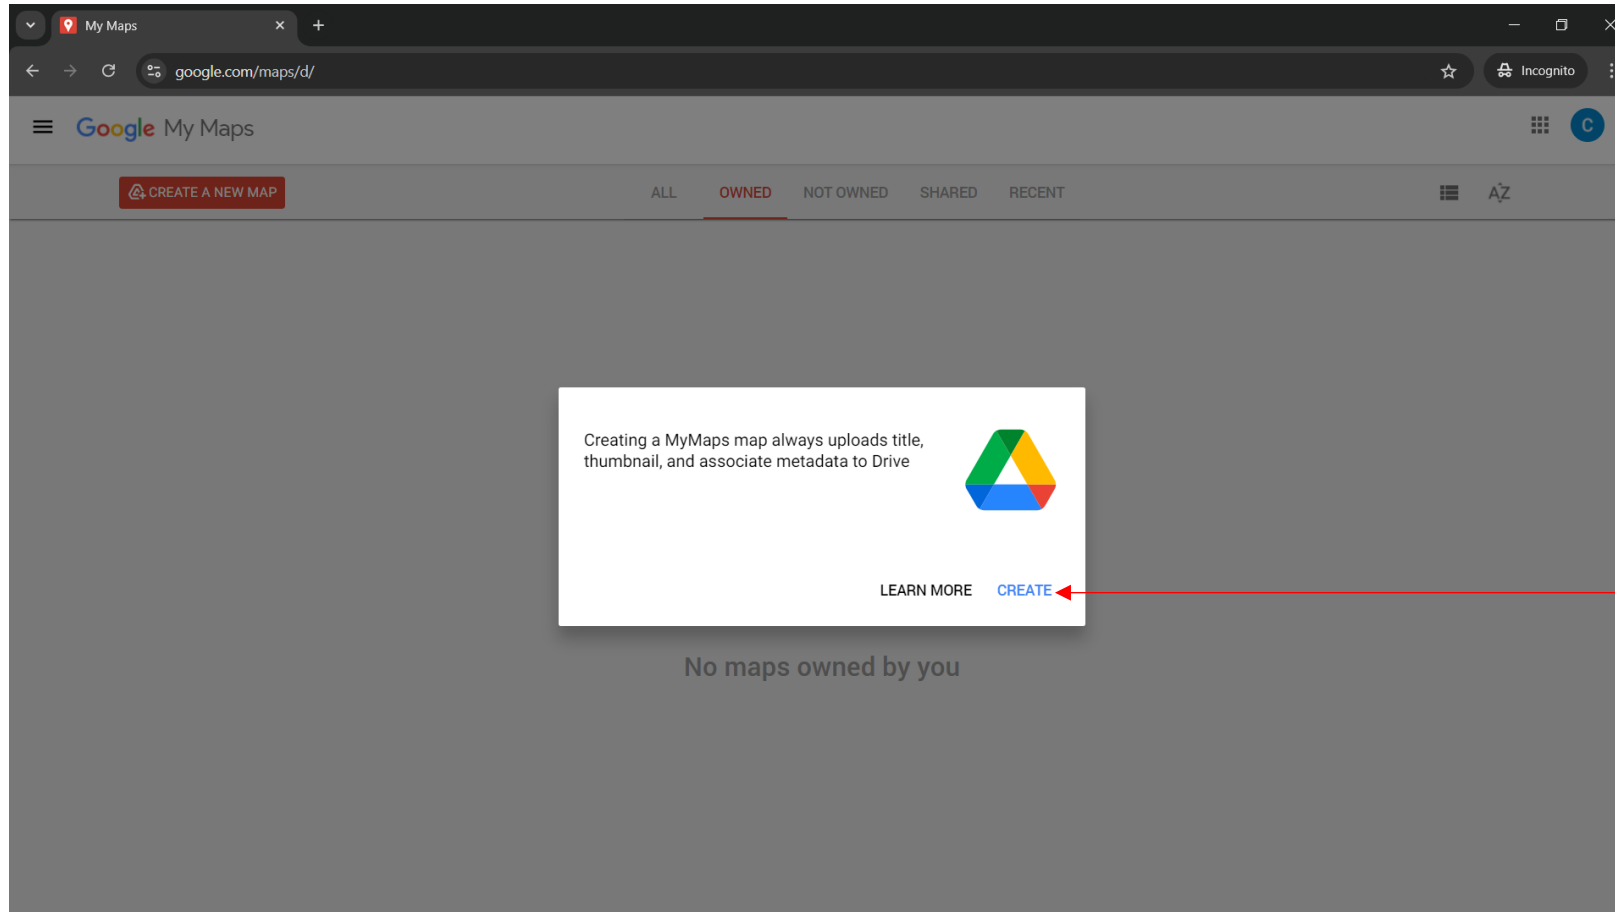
My Maps

google.com/maps/d/

Incognito

Google My Maps

C

CREATE A NEW MAP

ALL OWNED NOT OWNED SHARED RECENT

AZ

Creating a MyMaps map always uploads title, thumbnail, and associate metadata to Drive

LEARN MORE CREATE

No maps owned by you